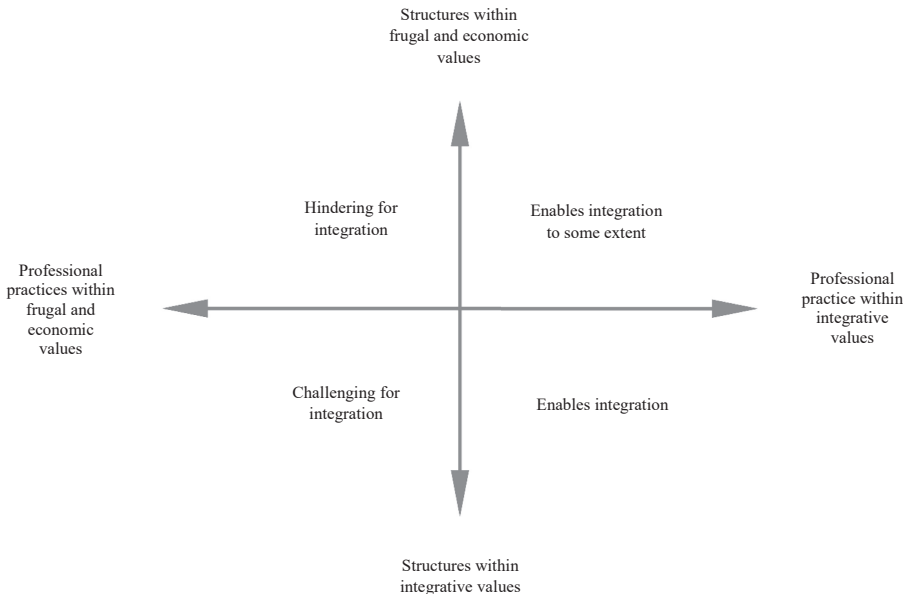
Structures within frugal and economic values

Hindering for integration

Enables integration to some extent

Professional practices within frugal and economic values

Professional practice within integrative values

Challenging for integration

Enables integration

Structures within integrative values